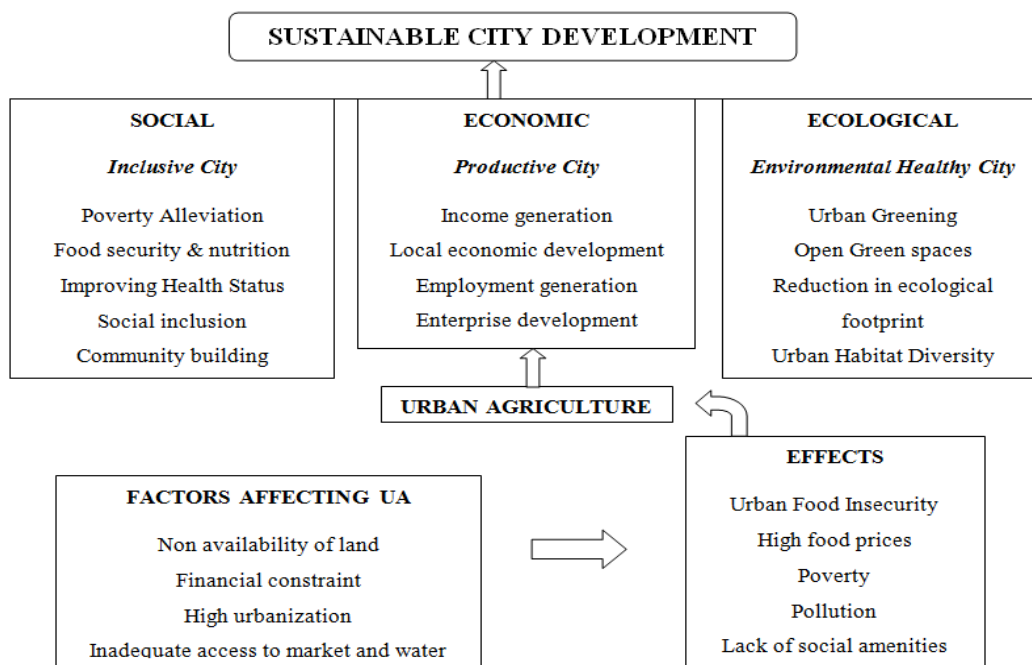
SUSTAINABLE CITY DEVELOPMENT

SOCIAL

*Inclusive City*

Poverty Alleviation
Food security & nutrition
Improving Health Status
Social inclusion
Community building

ECONOMIC

*Productive City*

Income generation
Local economic development
Employment generation
Enterprise development

ECOLOGICAL

*Environmental Healthy City*

Urban Greening
Open Green spaces
Reduction in ecological footprint
Urban Habitat Diversity

URBAN AGRICULTURE

EFFECTS

Urban Food Insecurity
High food prices
Poverty
Pollution
Lack of social amenities

FACTORS AFFECTING UA

Non availability of land
Financial constraint
High urbanization
Inadequate access to market and water